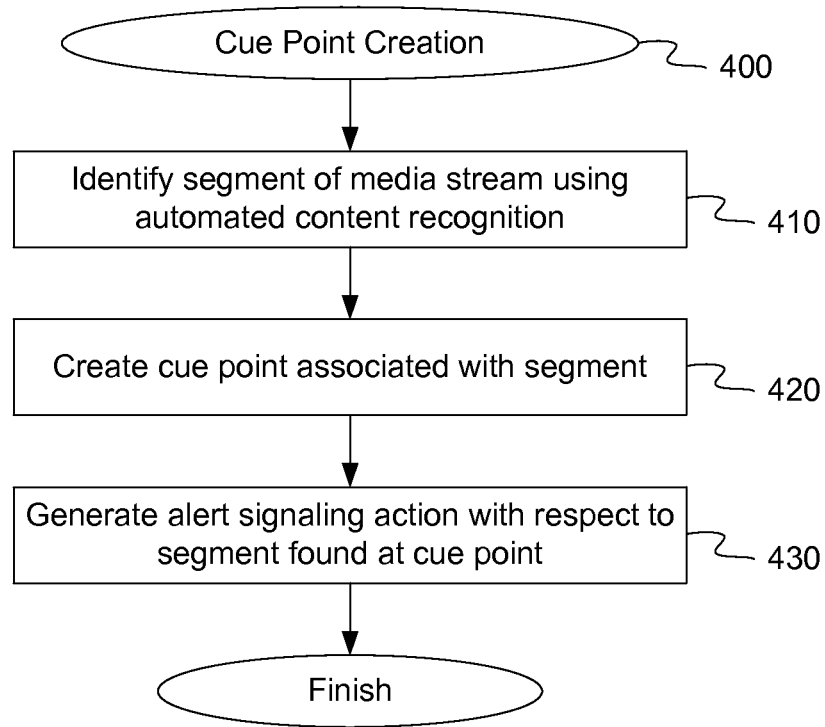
Cue Point Creation

400

Identify segment of media stream using automated content recognition

410

Create cue point associated with segment

420

Generate alert signaling action with respect to segment found at cue point

430

Finish